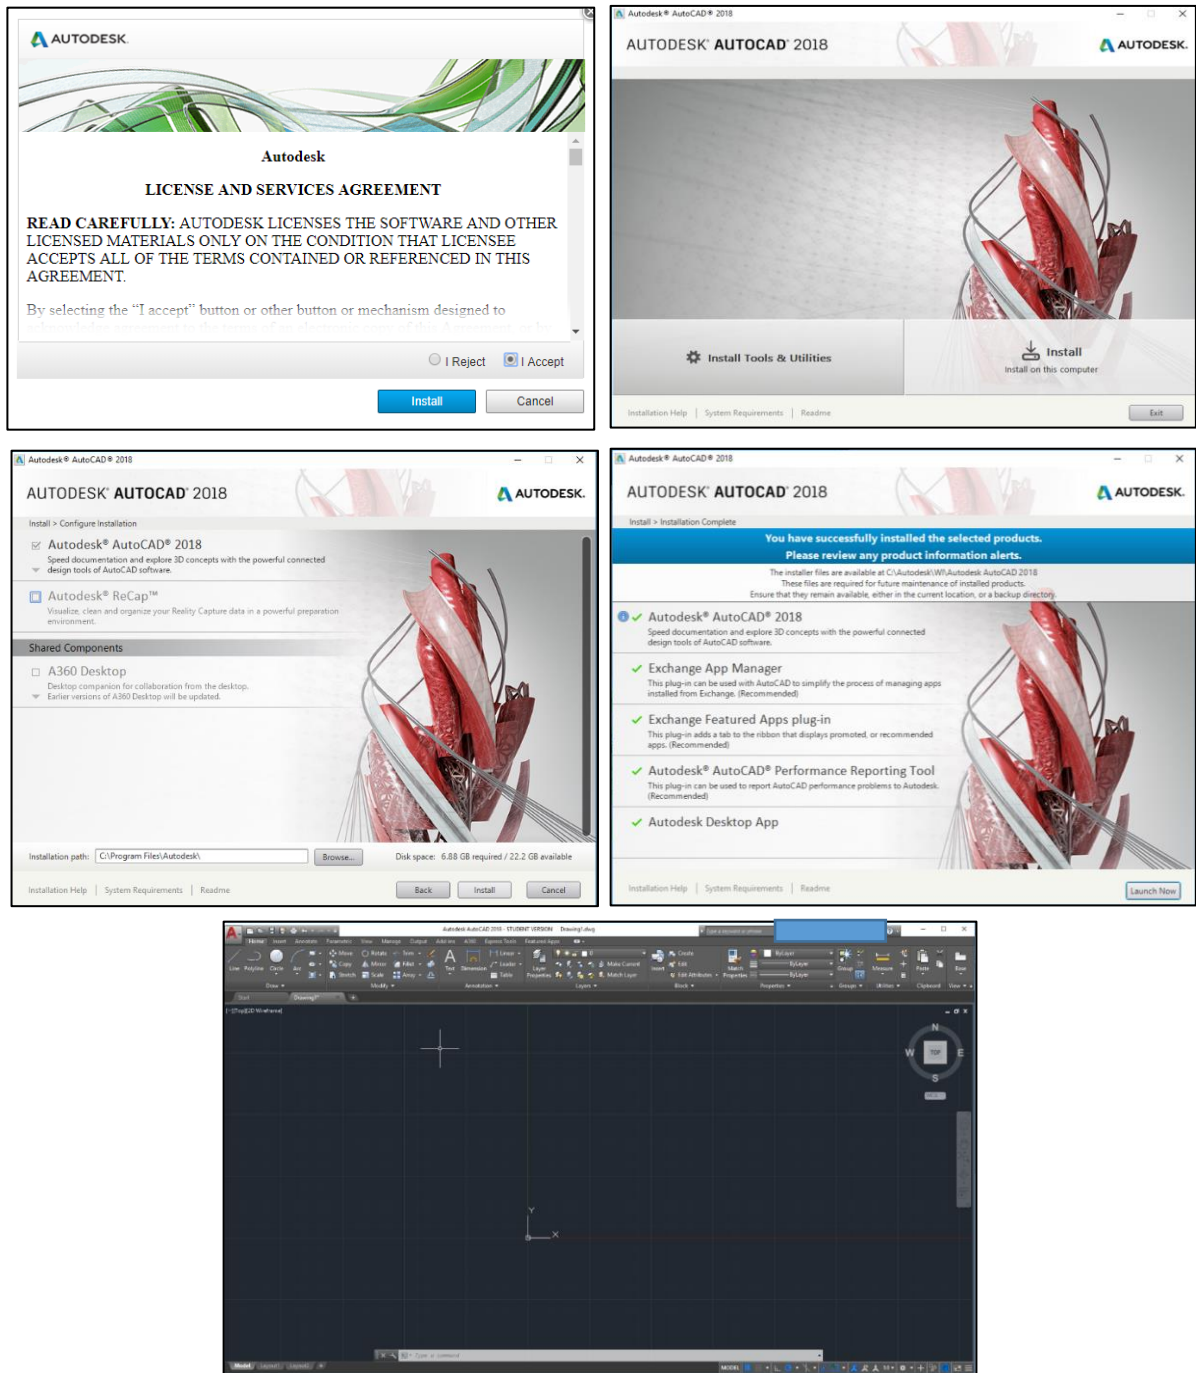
AUTODESK.

Autodesk

LICENSE AND SERVICES AGREEMENT

READ CAREFULLY: AUTODESK LICENSES THE SOFTWARE AND OTHER LICENSED MATERIALS ONLY ON THE CONDITION THAT LICENSEE ACCEPTS ALL OF THE TERMS CONTAINED OR REFERENCED IN THIS AGREEMENT.

By selecting the "I accept" button or other button or mechanism designed to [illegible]

I Reject I Accept

Install Cancel

Autodesk® AutoCAD® 2018

AUTODESK® AUTOCAD® 2018 AUTODESK.

Install Tools & Utilities

Install
Install on this computer

Installation Help | System Requirements | Readme

Exit

Autodesk® AutoCAD® 2018

AUTODESK® AUTOCAD® 2018 AUTODESK.

Install > Configure Installation

Autodesk® AutoCAD® 2018
Speed documentation and explore 3D concepts with the powerful connected design tools of AutoCAD software.

Autodesk® ReCap™
Visualize, clean and organize your Reality Capture data in a powerful preparation environment.

Shared Components

A360 Desktop
Desktop companion for collaboration from the desktop.
Earlier versions of A360 Desktop will be updated.

Installation path: C:\Program Files\Autodesk\ Browse... Disk space: 6.88 GB required / 22.2 GB available

Installation Help | System Requirements | Readme

Back Install Cancel

Autodesk® AutoCAD® 2018

AUTODESK® AUTOCAD® 2018 AUTODESK.

Install > Installation Complete

You have successfully installed the selected products.
Please review any product information alerts.

The installer files are available at C:\Autodesk\WI\Autodesk AutoCAD 2018
These files are required for future maintenance of installed products.
Ensure that they remain available, either in the current location, or a backup directory.

Autodesk® AutoCAD® 2018
Speed documentation and explore 3D concepts with the powerful connected design tools of AutoCAD software.

Exchange App Manager
This plug-in can be used with AutoCAD to simplify the process of managing apps installed from Exchange. (Recommended)

Exchange Featured Apps plug-in
This plug-in adds a tab to the ribbon that displays promoted, or recommended apps. (Recommended)

Autodesk® AutoCAD® Performance Reporting Tool
This plug-in can be used to report AutoCAD performance problems to Autodesk. (Recommended)

Autodesk Desktop App

Installation Help | System Requirements | Readme

Launch Now

Autodesk AutoCAD 2018 - STUDENT VERSION Drawing1.dwg

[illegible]

Start Drawing1*

[-][Top][2D Wireframe]

N W TOP E S

Y X

Model Layout1 Layout2 MODEL